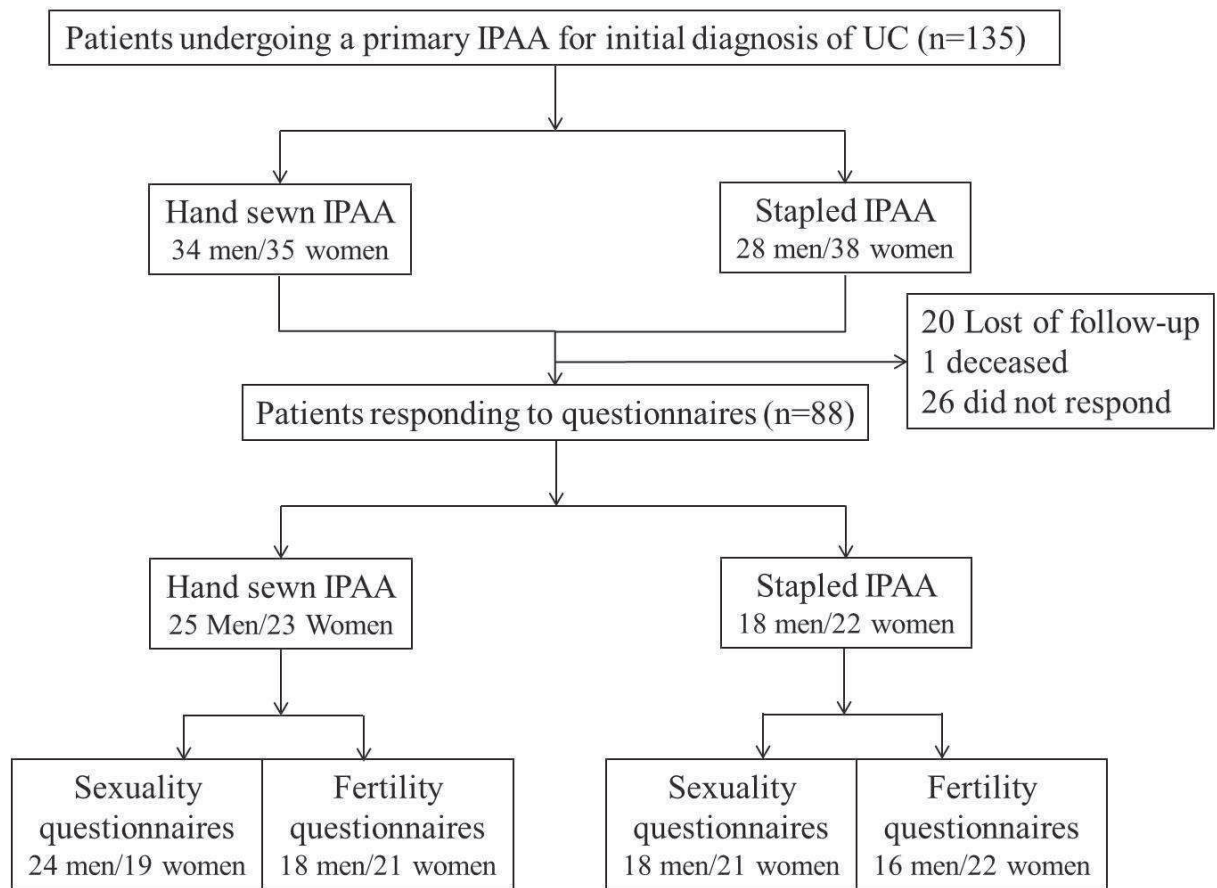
Patients undergoing a primary IPAA for initial diagnosis of UC (n=135)

Hand sewn IPAA
34 men/35 women

Stapled IPAA
28 men/38 women

20 Lost of follow-up
1 deceased
26 did not respond

Patients responding to questionnaires (n=88)

Hand sewn IPAA
25 Men/23 Women

Stapled IPAA
18 men/22 women

Sexuality questionnaires
24 men/19 women

Fertility questionnaires
18 men/21 women

Sexuality questionnaires
18 men/21 women

Fertility questionnaires
16 men/22 women